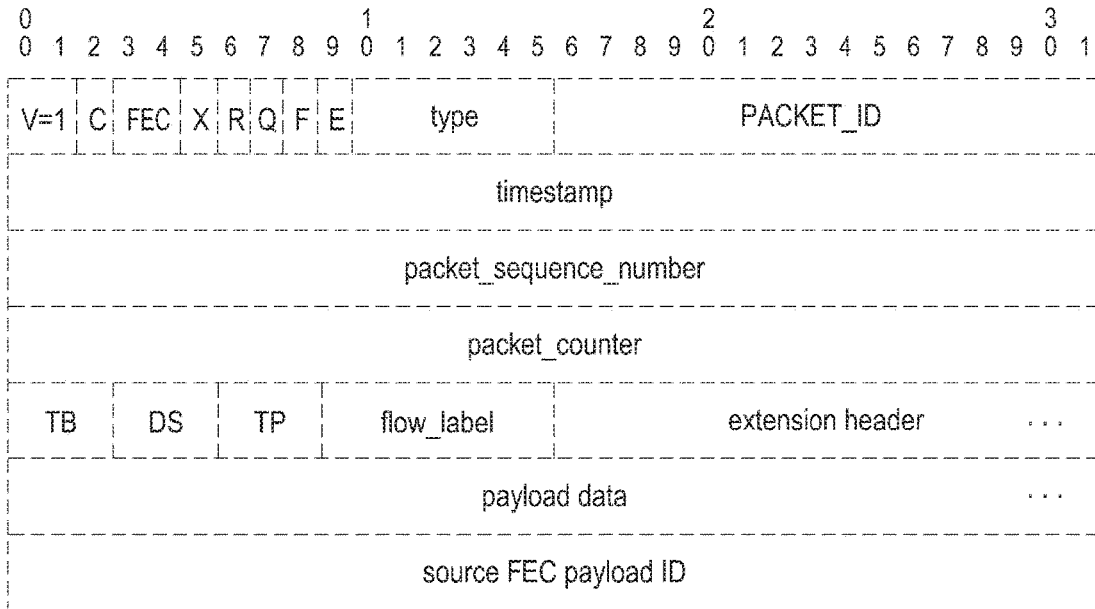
0 1 2 3
0 1 2 3 4 5 6 7 8 9 0 1 2 3 4 5 6 7 8 9 0 1 2 3 4 5 6 7 8 9 0 1

| V=1 | C | FEC | X | R | Q | F | E | type | PACKET_ID |
|---|---|---|---|---|---|---|---|---|---|

timestamp

packet_sequence_number

packet_counter

| TB | DS | TP | flow_label | extension header | ... |
|---|---|---|---|---|---|

payload data ...

source FEC payload ID